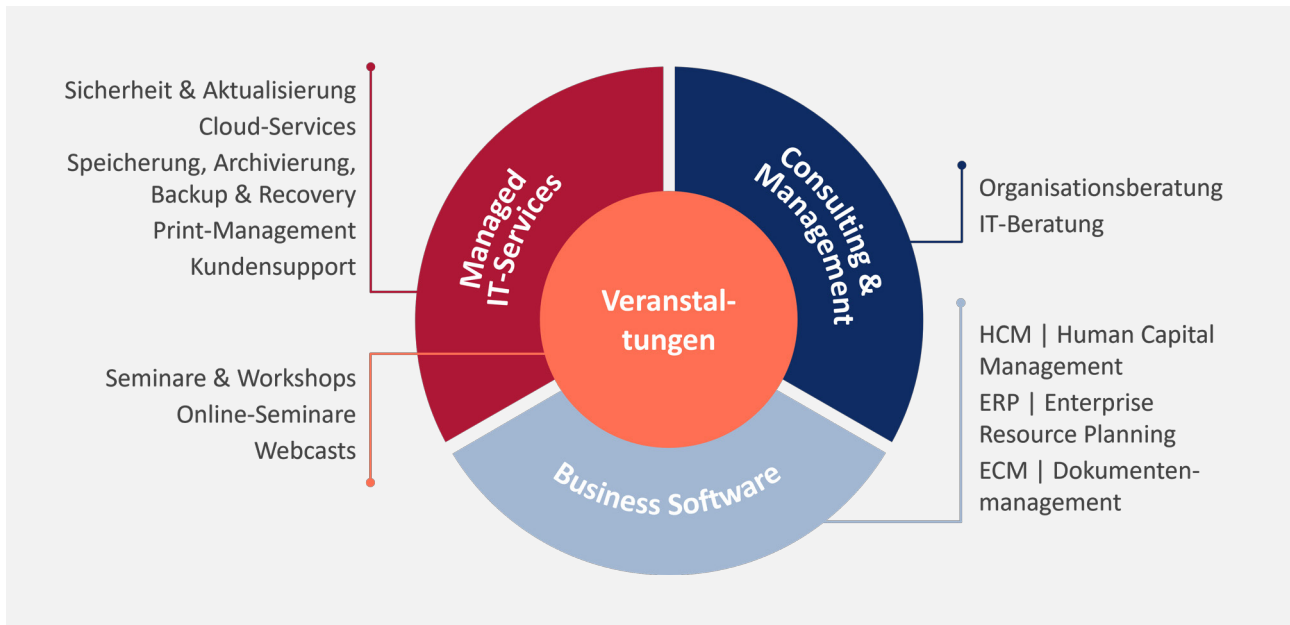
Sicherheit & Aktualisierung
Cloud-Services
Speicherung, Archivierung, Backup & Recovery
Print-Management
Kundensupport

Managed IT-Services

Consulting & Management

Organisationsberatung
IT-Beratung

Veranstaltungen

Seminare & Workshops
Online-Seminare
Webcasts

Business Software

HCM | Human Capital Management
ERP | Enterprise Resource Planning
ECM | Dokumentenmanagement